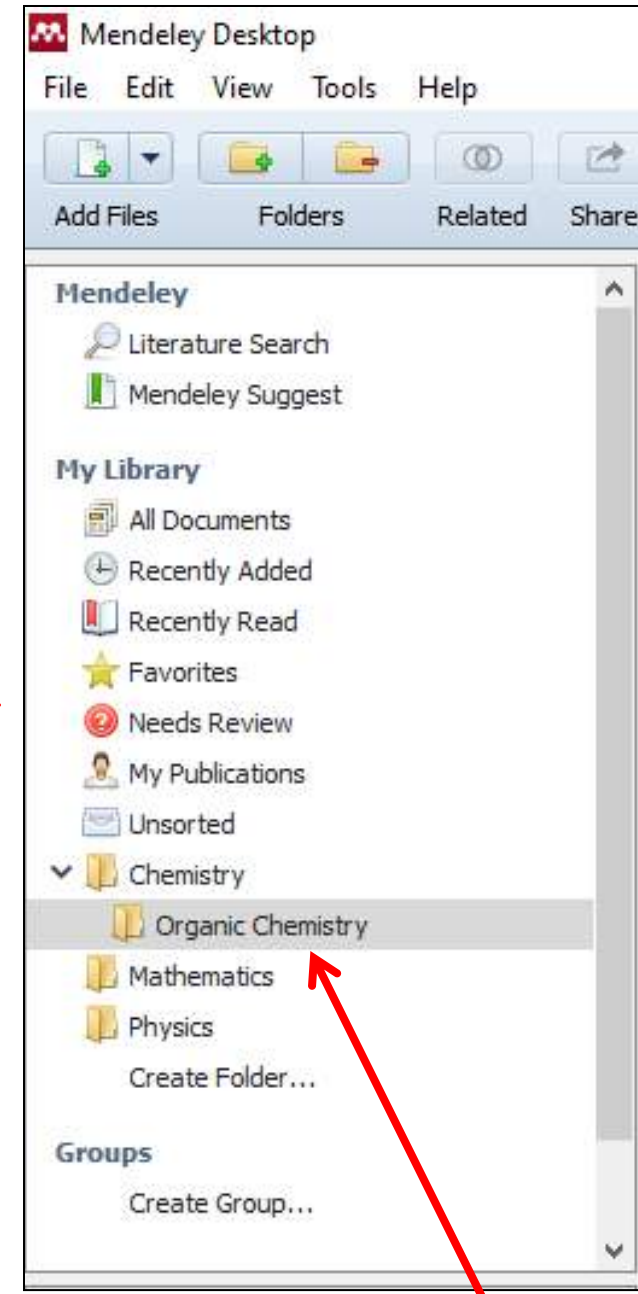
Mendeley Desktop

File Edit View Tools Help

Add Files Folders Related Share

Mendeley
Literature Search
Mendeley Suggest

My Library
All Documents
Recently Added
Recently Read
Favorites
Needs Review
My Publications
Unsorted
Chemistry
Organic Chemistry
Mathematics
Physics
Create Folder...

Groups
Create Group...